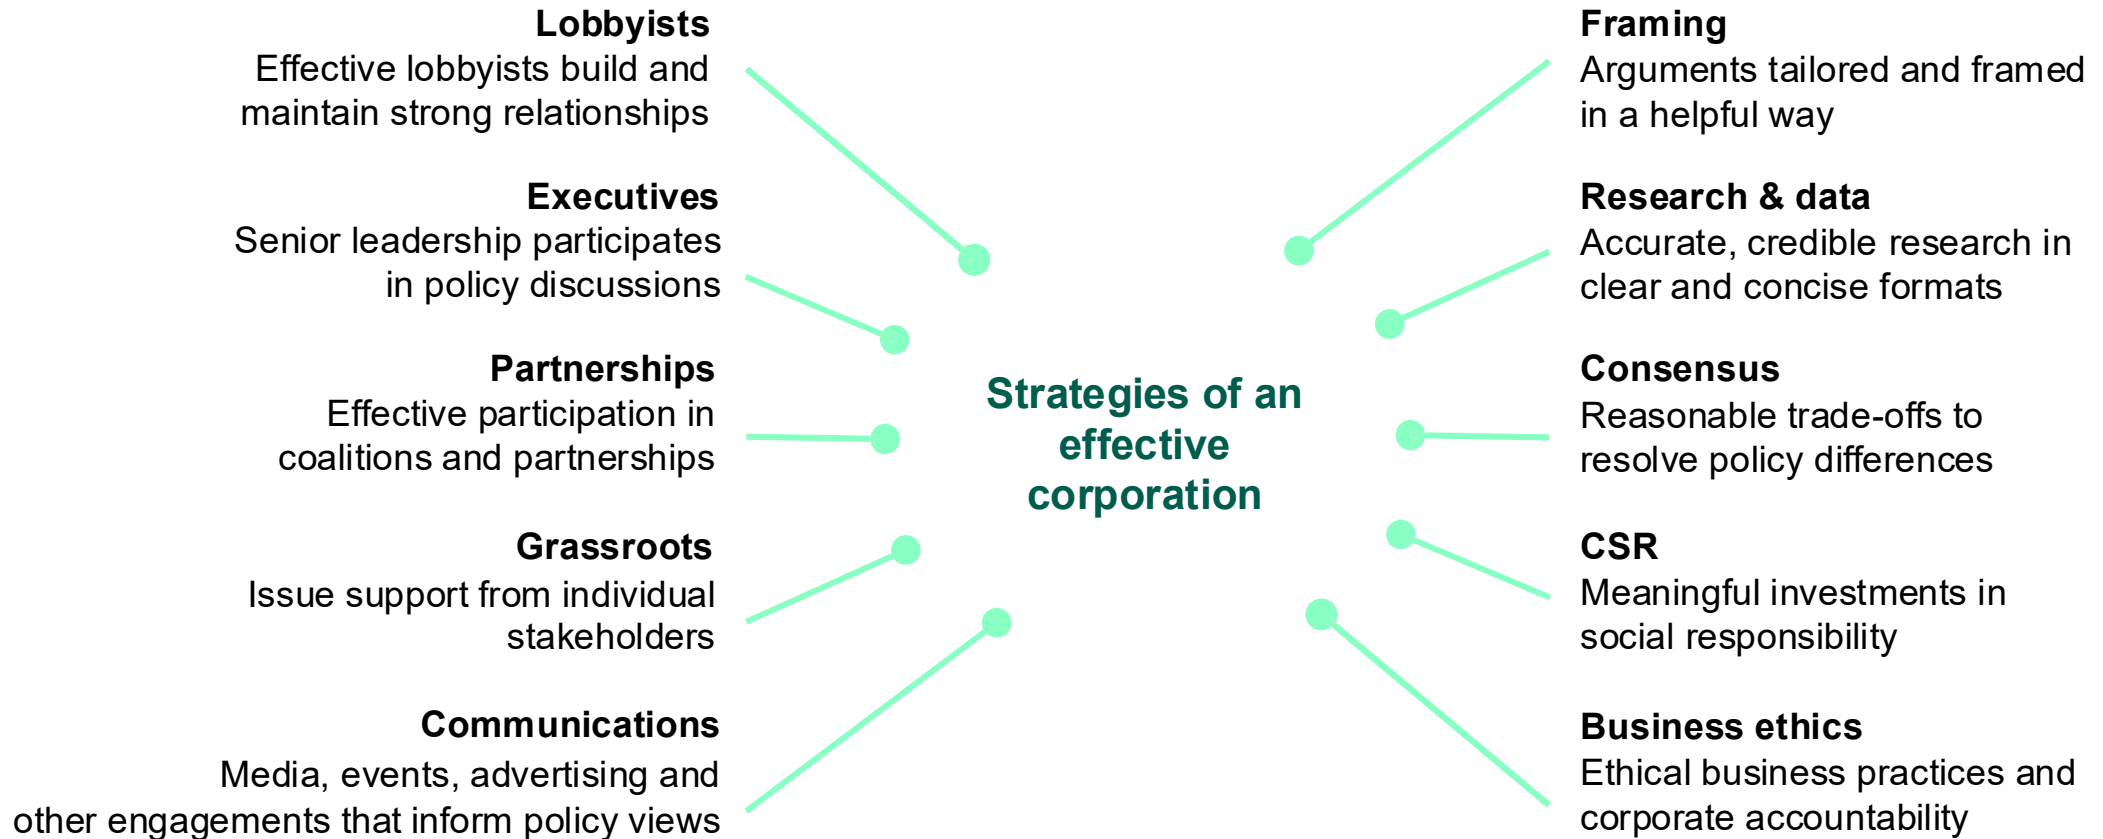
**Lobbyists**
Effective lobbyists build and maintain strong relationships

**Executives**
Senior leadership participates in policy discussions

**Partnerships**
Effective participation in coalitions and partnerships

**Grassroots**
Issue support from individual stakeholders

**Communications**
Media, events, advertising and other engagements that inform policy views

**Strategies of an effective corporation**

**Framing**
Arguments tailored and framed in a helpful way

**Research & data**
Accurate, credible research in clear and concise formats

**Consensus**
Reasonable trade-offs to resolve policy differences

**CSR**
Meaningful investments in social responsibility

**Business ethics**
Ethical business practices and corporate accountability